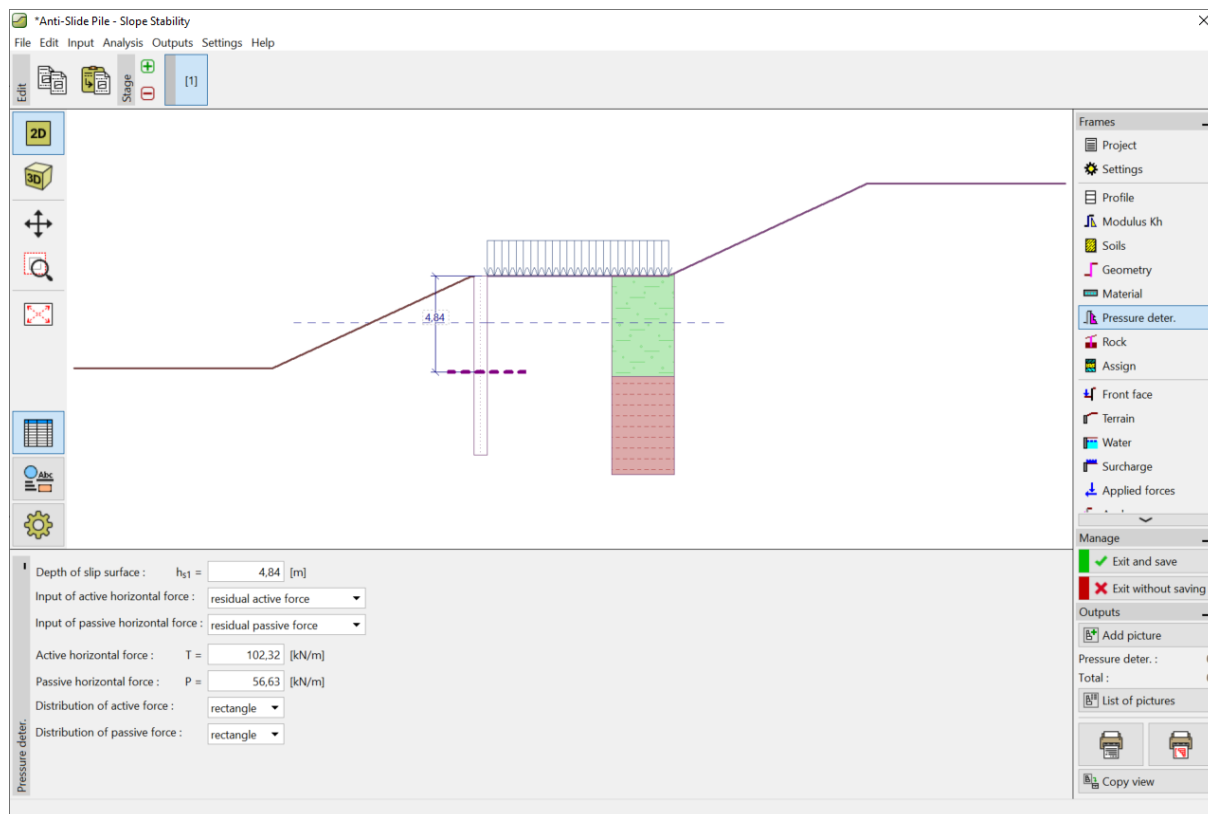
*Anti-Slide Pile - Slope Stability

File Edit Input Analysis Outputs Settings Help

Edit
Stage
[1]

2D
3D

4,84

Frames
Project
Settings
Profile
Modulus Kh
Soils
Geometry
Material
Pressure deter.
Rock
Assign
Front face
Terrain
Water
Surcharge
Applied forces

Manage
Exit and save
Exit without saving
Outputs
Add picture
Pressure deter. :
Total :
List of pictures
Copy view

Depth of slip surface : $h_{s1}$ = 4,84 [m]
Input of active horizontal force : residual active force
Input of passive horizontal force : residual passive force
Active horizontal force : T = 102,32 [kN/m]
Passive horizontal force : P = 56,63 [kN/m]
Distribution of active force : rectangle
Distribution of passive force : rectangle

Pressure deter.